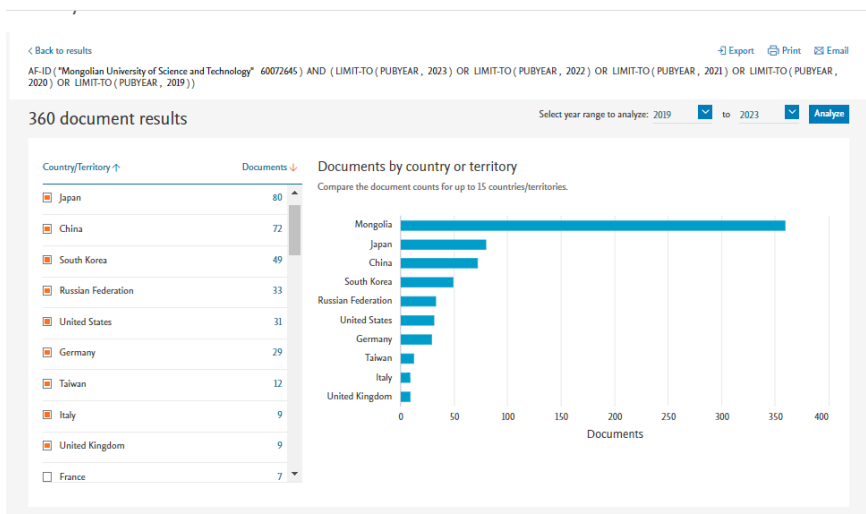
< Back to results

Export Print Email

AF-ID ( "Mongolian University of Science and Technology" 60072645 ) AND ( LIMIT-TO ( PUBYEAR , 2023 ) OR LIMIT-TO ( PUBYEAR , 2022 ) OR LIMIT-TO ( PUBYEAR , 2021 ) OR LIMIT-TO ( PUBYEAR , 2020 ) OR LIMIT-TO ( PUBYEAR , 2019 ) )

360 document results

Select year range to analyze: 2019 to 2023 Analyze

| Country/Territory ↑ | Documents ↓ |
|---|---|
| Japan | 80 |
| China | 72 |
| South Korea | 49 |
| Russian Federation | 33 |
| United States | 31 |
| Germany | 29 |
| Taiwan | 12 |
| Italy | 9 |
| United Kingdom | 9 |
| France | 7 |

Documents by country or territory

Compare the document counts for up to 15 countries/territories.

Mongolia
Japan
China
South Korea
Russian Federation
United States
Germany
Taiwan
Italy
United Kingdom

0 50 100 150 200 250 300 350 400

Documents